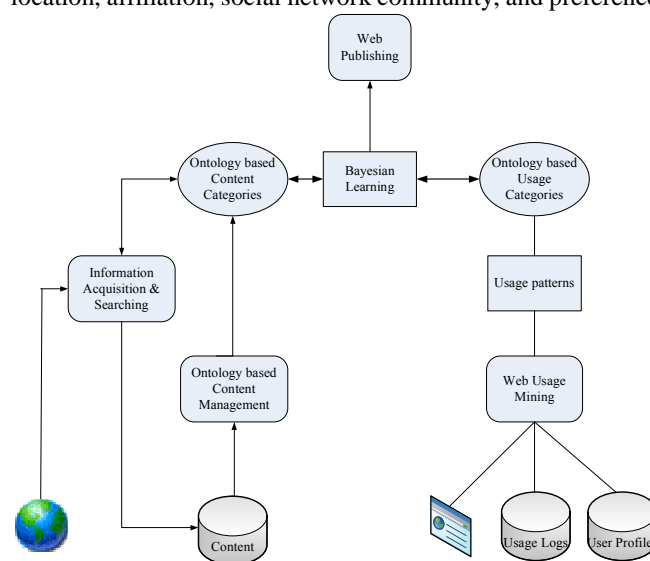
location, affiliation, social network community, and preference

Web Publishing

Ontology based Content Categories

Bayesian Learning

Ontology based Usage Categories

Information Acquisition & Searching

Usage patterns

Ontology based Content Management

Web Usage Mining

Content

Usage Logs

User Profile